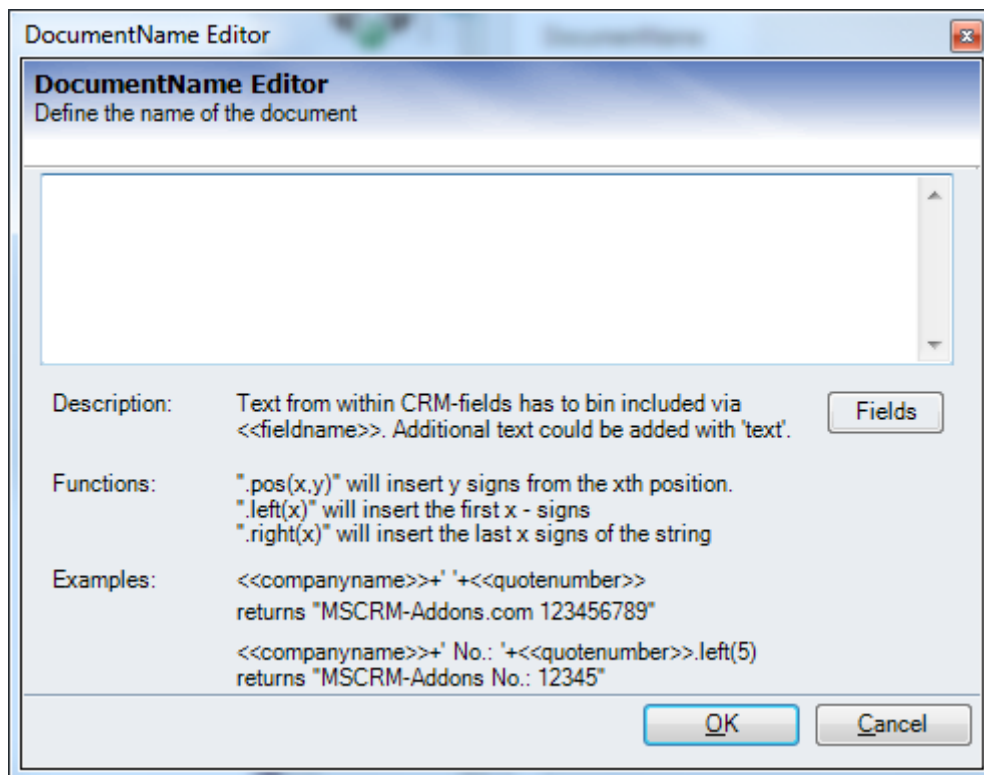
DocumentName Editor

DocumentName Editor
Define the name of the document

Description: Text from within CRM-fields has to bin included via <<fieldname>>. Additional text could be added with 'text'.

Fields

Functions: ".pos(x,y)" will insert y signs from the xth position.
".left(x)" will insert the first x - signs
".right(x)" will insert the last x signs of the string

Examples: <<companyname>>+' '+<<quotenumber>>
returns "MSCRM-Addons.com 123456789"

<<companyname>>+' No.: '+<<quotenumber>>.left(5)
returns "MSCRM-Addons No.: 12345"

OK Cancel